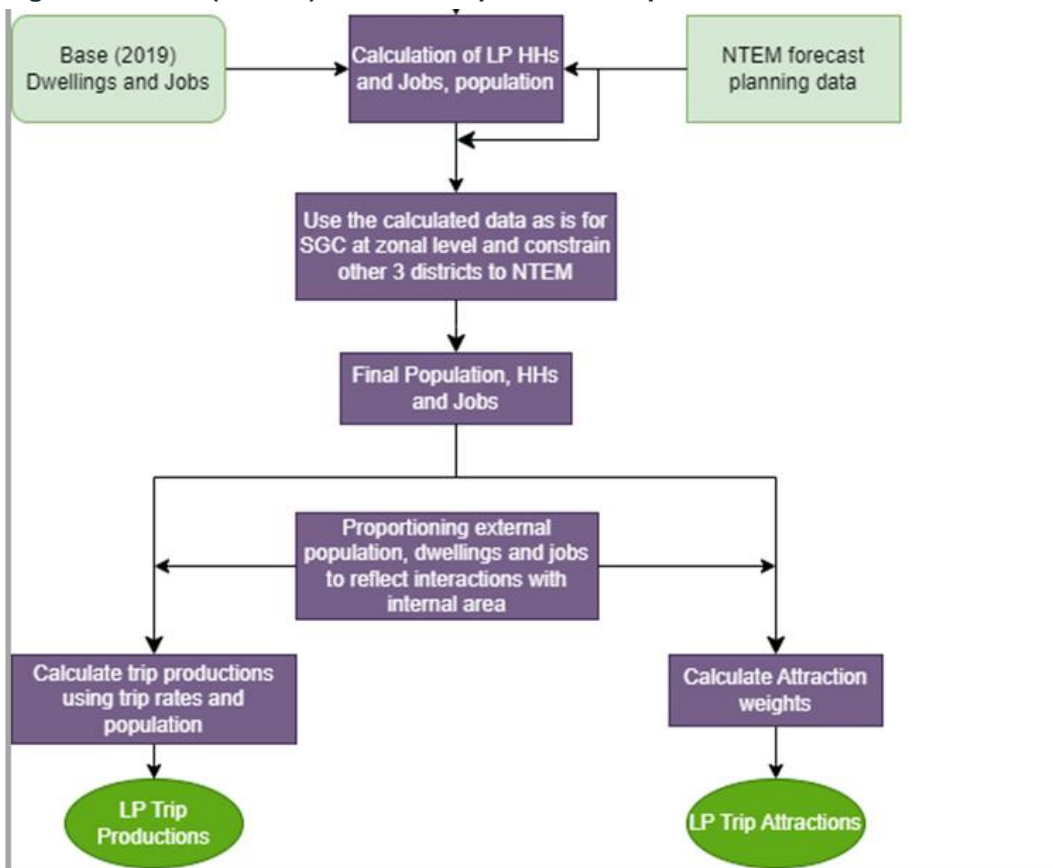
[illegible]

Base (2019) Dwellings and Jobs

Calculation of LP HHs and Jobs, population

NTEM forecast planning data

Use the calculated data as is for SGC at zonal level and constrain other 3 districts to NTEM

Final Population, HHs and Jobs

Proportioning external population, dwellings and jobs to reflect interactions with internal area

Calculate trip productions using trip rates and population

Calculate Attraction weights

LP Trip Productions

LP Trip Attractions